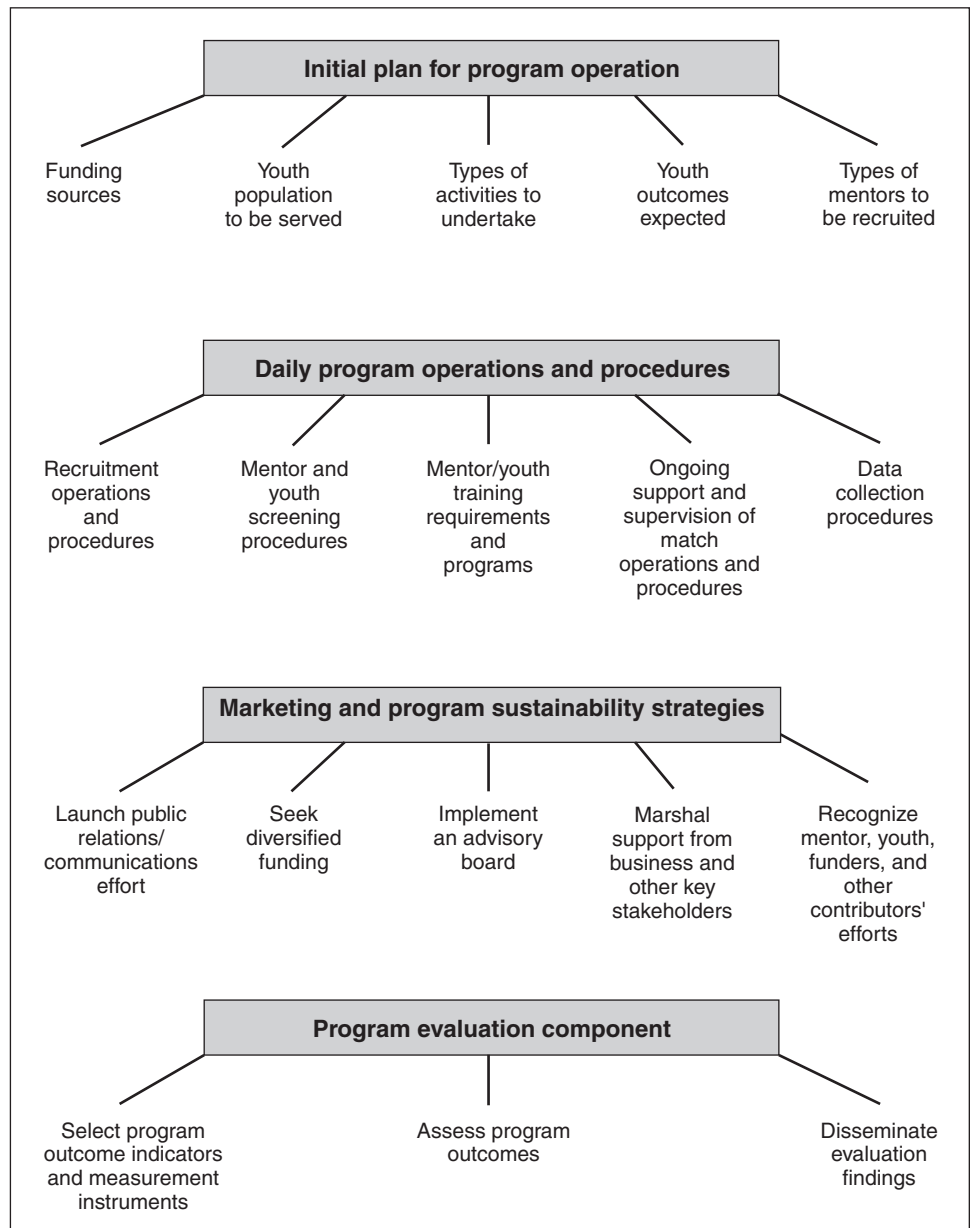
Initial plan for program operation

Funding sources

Youth population to be served

Types of activities to undertake

Youth outcomes expected

Types of mentors to be recruited

Daily program operations and procedures

Recruitment operations and procedures

Mentor and youth screening procedures

Mentor/youth training requirements and programs

Ongoing support and supervision of match operations and procedures

Data collection procedures

Marketing and program sustainability strategies

Launch public relations/ communications effort

Seek diversified funding

Implement an advisory board

Marshal support from business and other key stakeholders

Recognize mentor, youth, funders, and other contributors' efforts

Program evaluation component

Select program outcome indicators and measurement instruments

Assess program outcomes

Disseminate evaluation findings